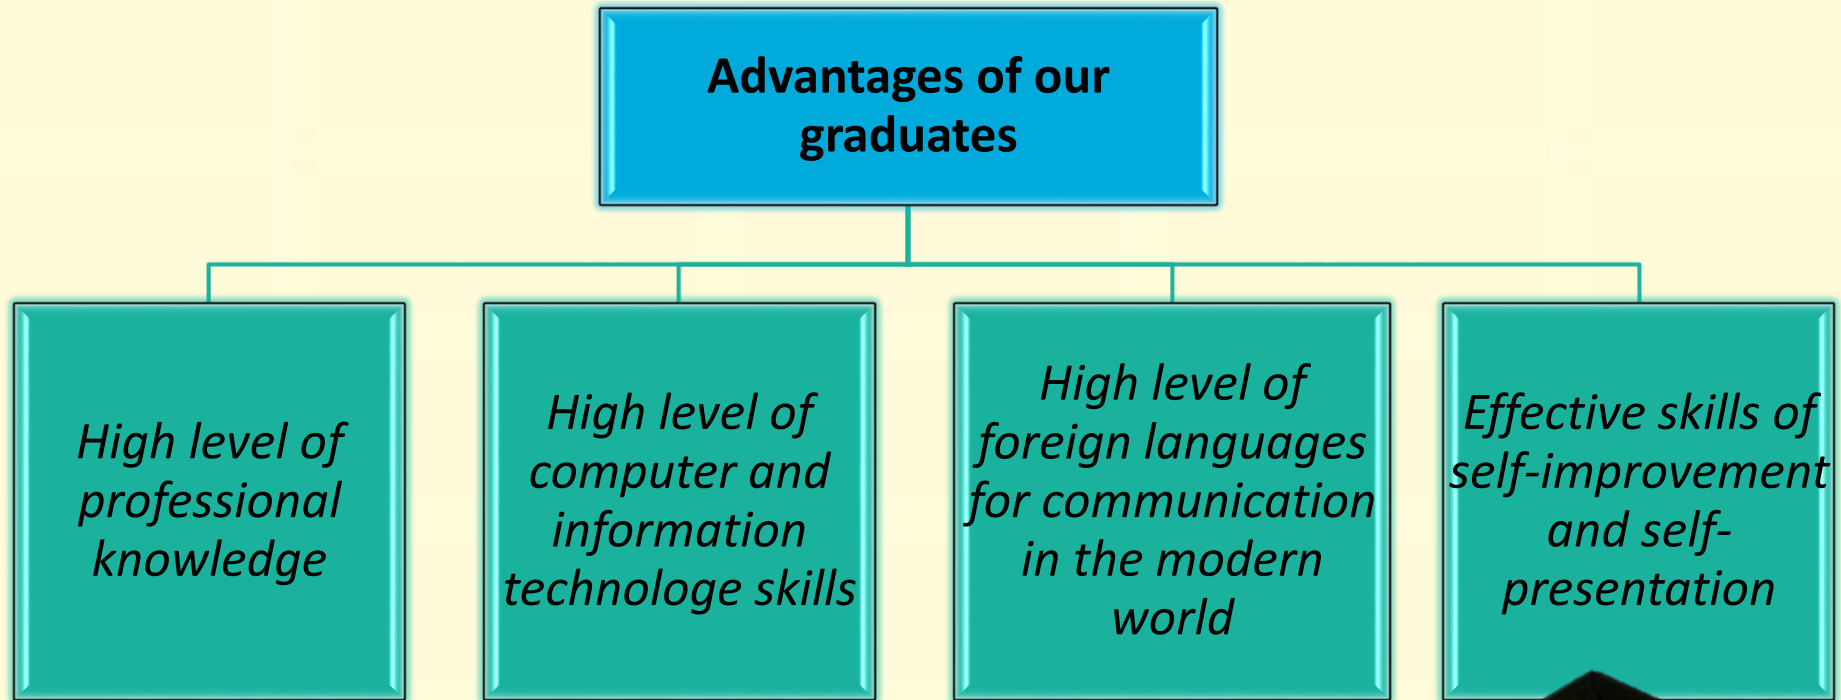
Advantages of our graduates

High level of professional knowledge

High level of computer and information technologe skills

High level of foreign languages for communication in the modern world

Effective skills of self-improvement and self-presentation